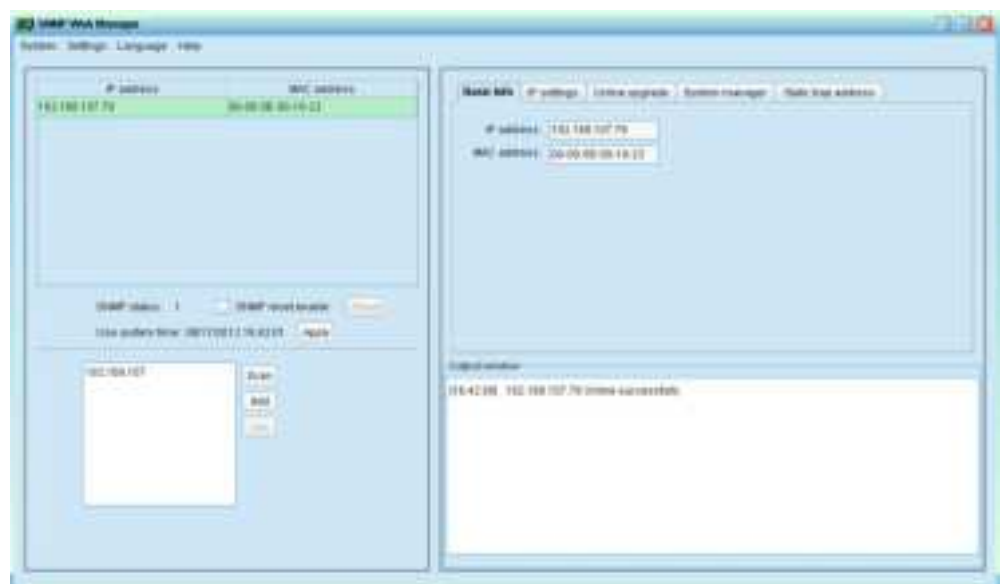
SNMP Web Manager

System Settings Language Help

| IP address | MAC address |
|---|---|
| 192.168.107.79 | 00-00-36-00-19-22 |

SNMP status: 1 SNMP reset/enable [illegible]

Use system time: 08/11/2013 15:42:01 Apply

192.168.107

Scan
Add
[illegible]

Basic Info | IP settings | Online upgrade | System manager | Static trap address

IP address: 192.168.107.79
MAC address: 00-00-36-00-19-22

Output window

15:42:08 192.168.107.79 Online successfully